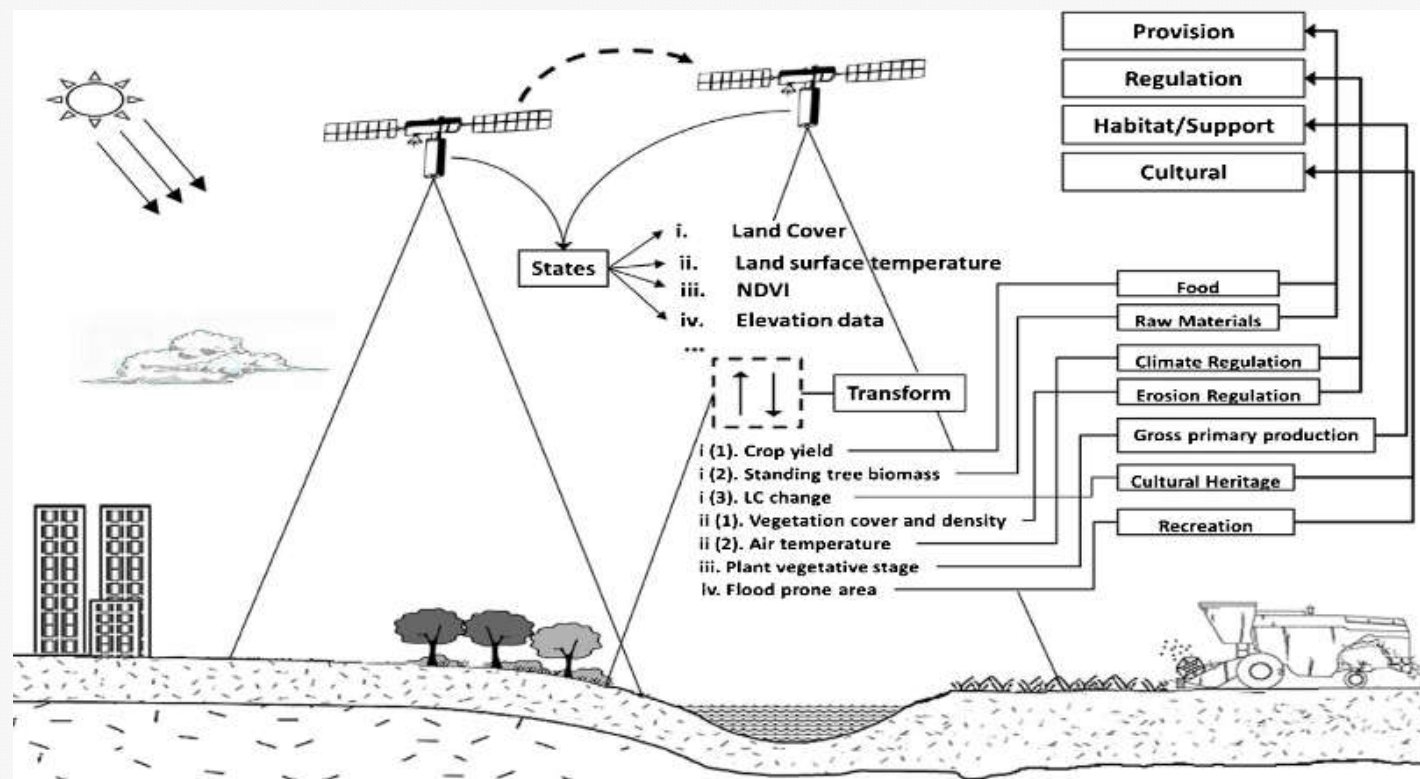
Provision
Regulation
Habitat/Support
Cultural

States
i. Land Cover
ii. Land surface temperature
iii. NDVI
iv. Elevation data
...

Transform

Food
Raw Materials
Climate Regulation
Erosion Regulation
Gross primary production
Cultural Heritage
Recreation

i (1). Crop yield
i (2). Standing tree biomass
i (3). LC change
ii (1). Vegetation cover and density
ii (2). Air temperature
iii. Plant vegetative stage
Iv. Flood prone area